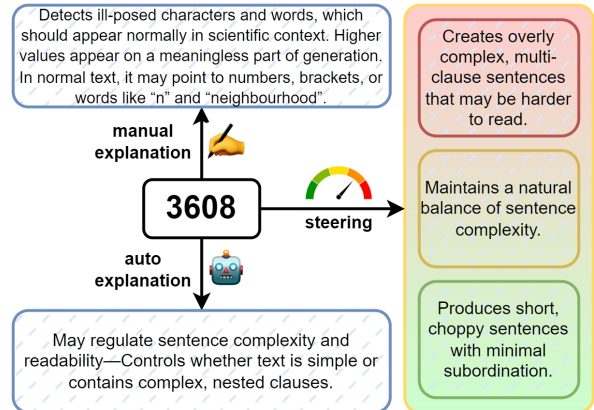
Detects ill-posed characters and words, which should appear normally in scientific context. Higher values appear on a meaningless part of generation. In normal text, it may point to numbers, brackets, or words like "n" and "neighbourhood".

manual explanation

3608

steering

auto explanation

May regulate sentence complexity and readability—Controls whether text is simple or contains complex, nested clauses.

Creates overly complex, multi-clause sentences that may be harder to read.

Maintains a natural balance of sentence complexity.

Produces short, choppy sentences with minimal subordination.